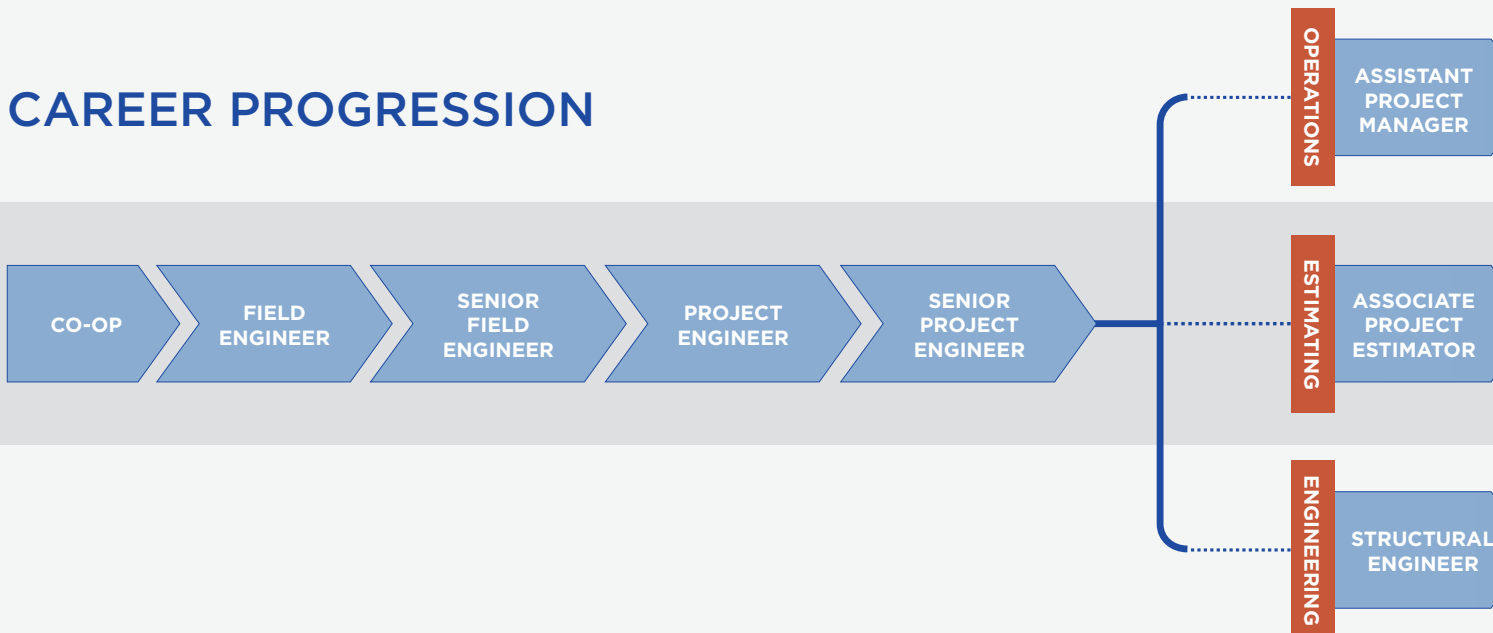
CAREER PROGRESSION

CO-OP

FIELD ENGINEER

SENIOR FIELD ENGINEER

PROJECT ENGINEER

SENIOR PROJECT ENGINEER

OPERATIONS

ASSISTANT PROJECT MANAGER

ESTIMATING

ASSOCIATE PROJECT ESTIMATOR

ENGINEERING

STRUCTURAL ENGINEER